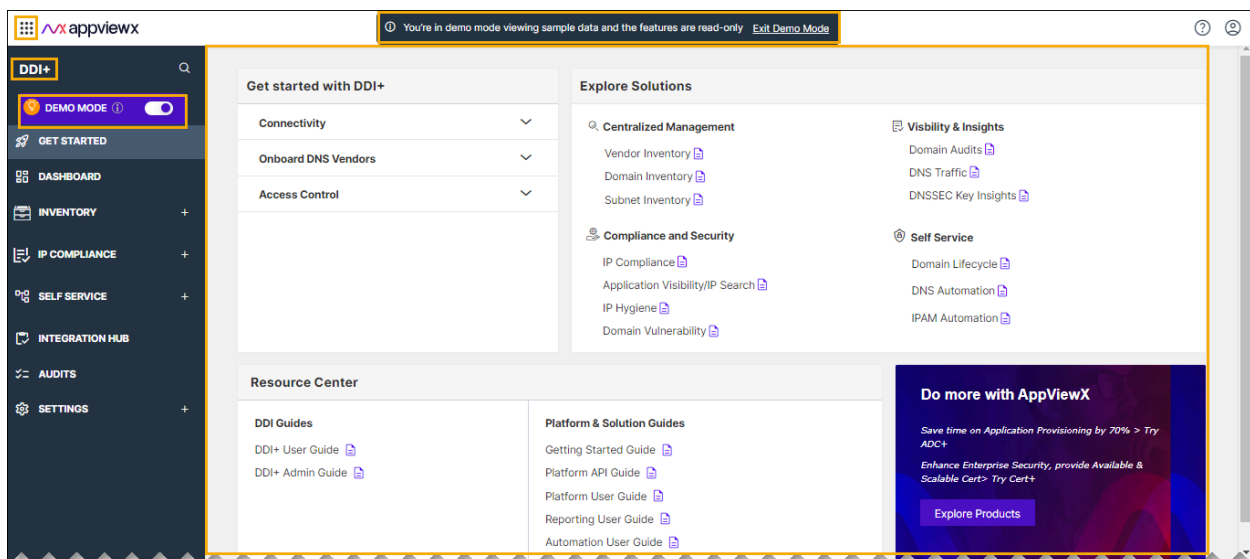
appviewx

You're in demo mode viewing sample data and the features are read-only Exit Demo Mode

DDI+

DEMO MODE

GET STARTED

DASHBOARD

INVENTORY +

IP COMPLIANCE +

SELF SERVICE +

INTEGRATION HUB

AUDITS

SETTINGS +

Get started with DDI+

Connectivity

Onboard DNS Vendors

Access Control

Explore Solutions

Centralized Management

Vendor Inventory

Domain Inventory

Subnet Inventory

Visbility & Insights

Domain Audits

DNS Traffic

DNSSEC Key Insights

Compliance and Security

IP Compliance

Application Visibility/IP Search

IP Hygiene

Domain Vulnerability

Self Service

Domain Lifecycle

DNS Automation

IPAM Automation

Resource Center

DDI Guides

DDI+ User Guide

DDI+ Admin Guide

Platform & Solution Guides

Getting Started Guide

Platform API Guide

Platform User Guide

Reporting User Guide

Automation User Guide

Do more with AppViewX

Save time on Application Provisioning by 70% > Try ADC+

Enhance Enterprise Security, provide Available & Scalable Cert> Try Cert+

Explore Products